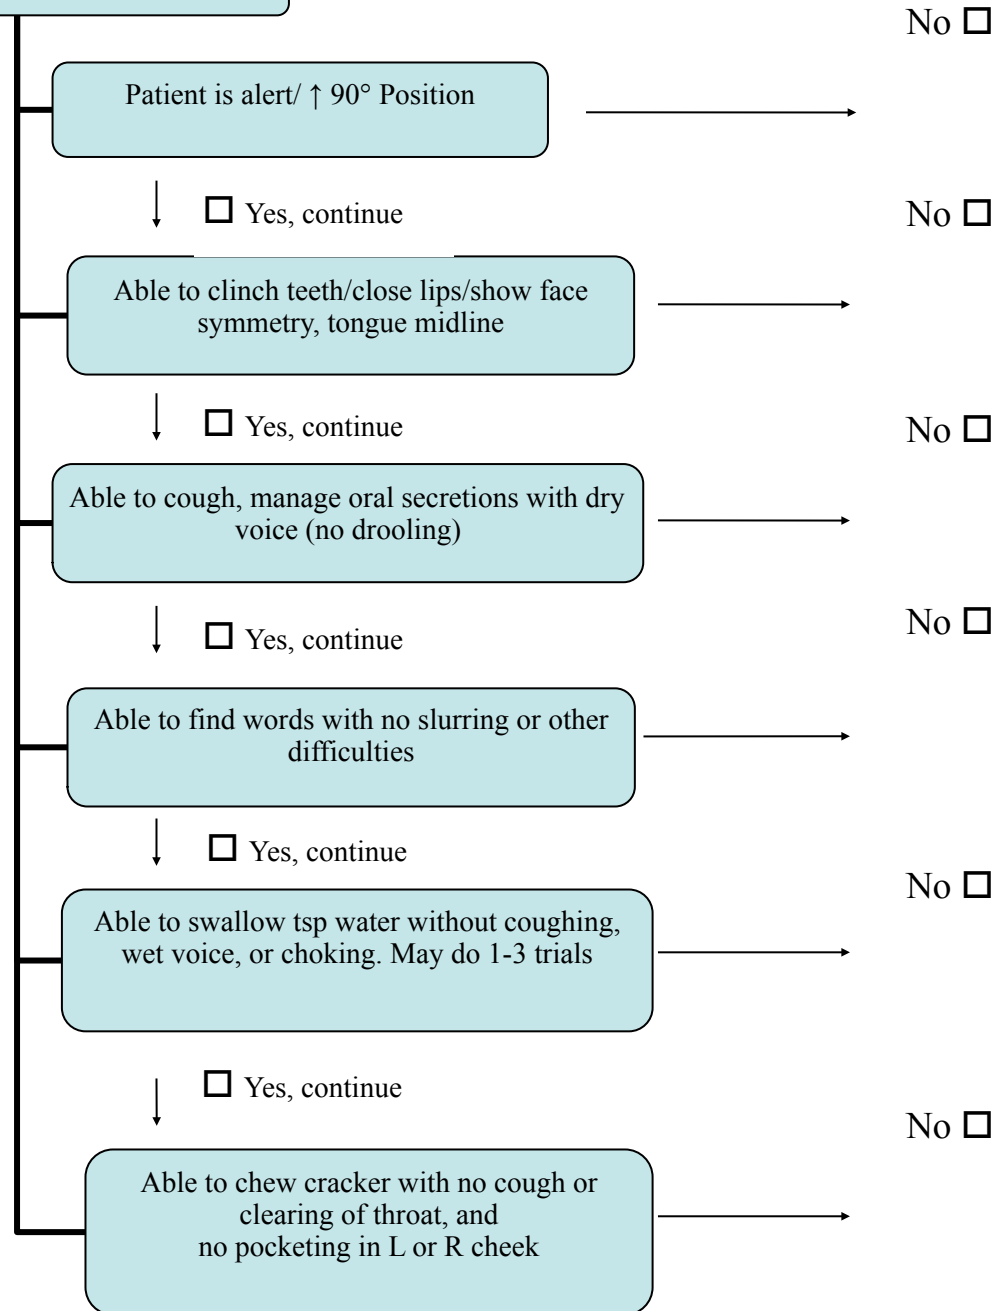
No ☐

Patient is alert/ ↑ 90° Position

☐ Yes, continue

No ☐

Able to clinch teeth/close lips/show face symmetry, tongue midline

☐ Yes, continue

No ☐

Able to cough, manage oral secretions with dry voice (no drooling)

☐ Yes, continue

No ☐

Able to find words with no slurring or other difficulties

☐ Yes, continue

No ☐

Able to swallow tsp water without coughing, wet voice, or choking. May do 1-3 trials

☐ Yes, continue

No ☐

Able to chew cracker with no cough or clearing of throat, and no pocketing in L or R cheek